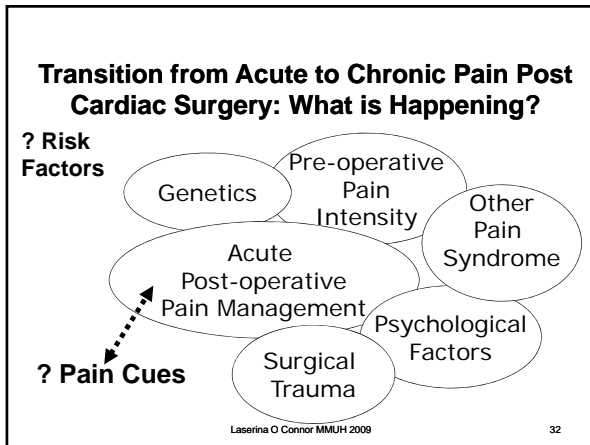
Transition from Acute to Chronic Pain Post Cardiac Surgery: What is Happening?

? Risk Factors

Genetics

Pre-operative Pain Intensity

Other Pain Syndrome

Acute Post-operative Pain Management

Psychological Factors

Surgical Trauma

? Pain Cues

Laserina O Connor MMUH 2009

32